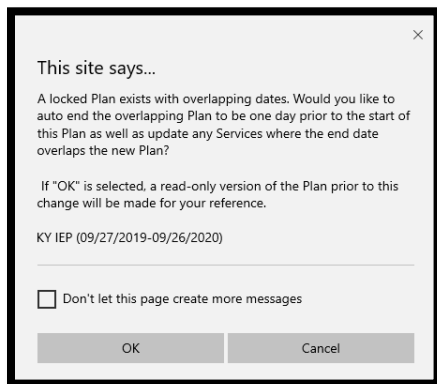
×

This site says...

A locked Plan exists with overlapping dates. Would you like to auto end the overlapping Plan to be one day prior to the start of this Plan as well as update any Services where the end date overlaps the new Plan?

If "OK" is selected, a read-only version of the Plan prior to this change will be made for your reference.

KY IEP (09/27/2019-09/26/2020)

Don't let this page create more messages

OK

Cancel